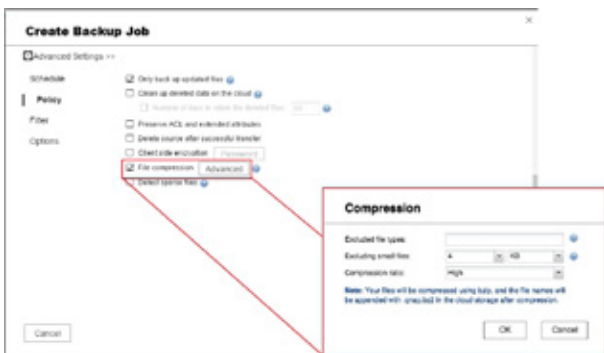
×

Create Backup Job

Advanced Settings >>

Schedule

Policy

Filter

Options

Only back up updated files

Clean up deleted data on the cloud

Number of days to retain the deleted files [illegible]

Preserve ACL and extended attributes

Delete source after successful transfer

Client-side encryption Password

File compression Advanced

Detect sparse files

Cancel

Compression

Excluded file types

Excluding small files 4 KB

Compression ratio High

Note: Your files will be compressed using bzip, and the file names will be appended with .qnap.bz2 in the cloud storage after compression.

OK Cancel